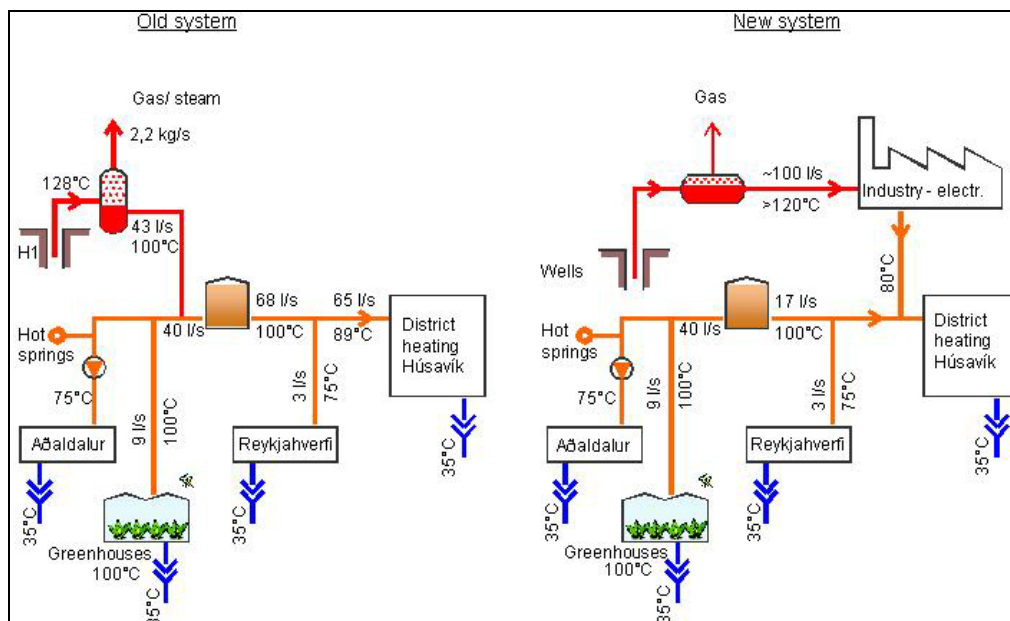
Old system

Gas/ steam
2,2 kg/s
128°C
43 l/s
100°C
H1
68 l/s
65 l/s
Hot springs
40 l/s
100°C
89°C
District heating Húsavík
75°C
9 l/s
100°C
3 l/s
75°C
Aðaldalur
Reykjahverfi
35°C
35°C
35°C
Greenhouses
100°C
35°C

New system

Gas
~100 l/s
>120°C
Industry - electr.
Wells
80°C
17 l/s
Hot springs
40 l/s
100°C
District heating Húsavík
75°C
9 l/s
100°C
3 l/s
75°C
Aðaldalur
Reykjahverfi
35°C
35°C
35°C
Greenhouses
100°C
35°C